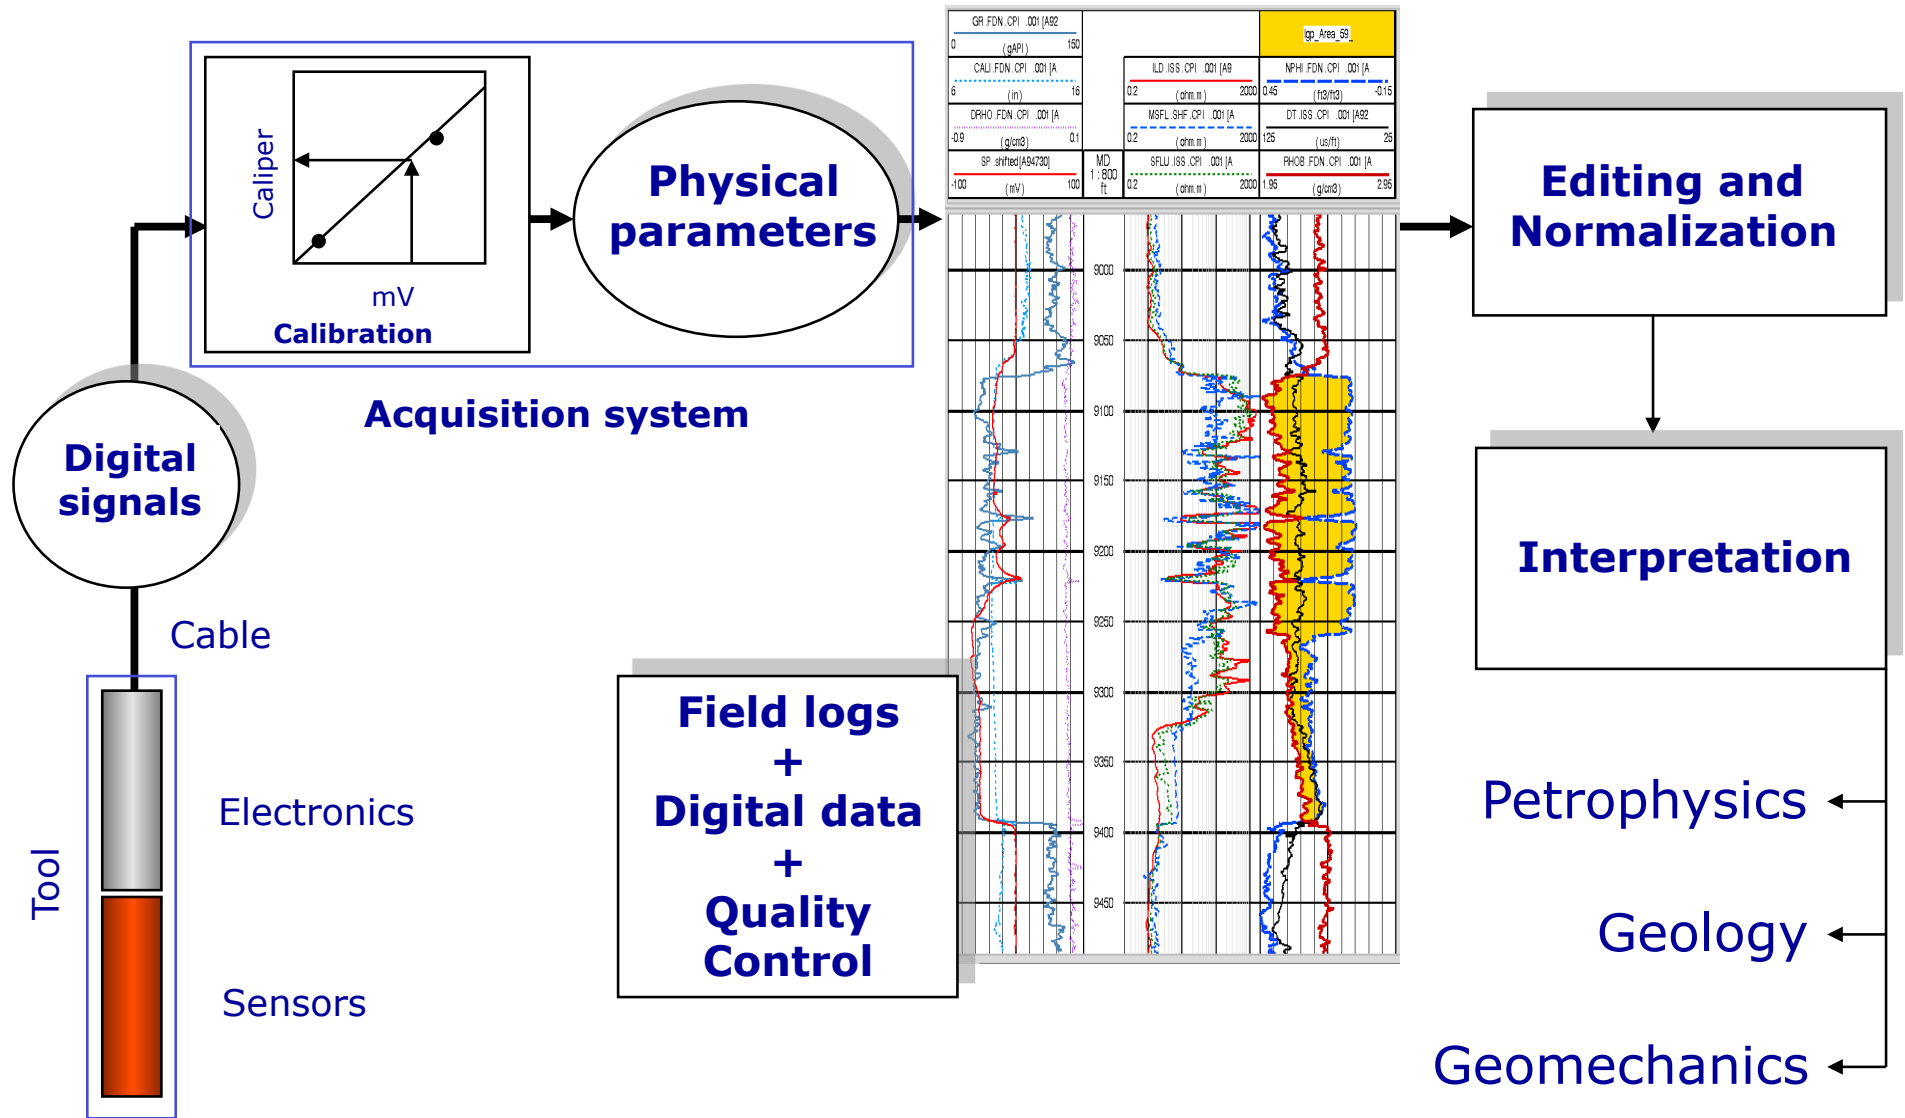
Caliper

mV

Calibration

Physical parameters

Acquisition system

Digital signals

Cable

Tool

Electronics

Sensors

GR .FDN .CPI .001 [A92
0 (gAPI) 150
CALI .FDN .CPI .001 [A
6 (in) 16
DPHO .FDN .CPI .001 [A
-0.9 (g/cm3) 0.1
SP .shifted [A94730]
-100 (mV) 100

MD
1 : 800
ft

ILD .ISS .CPI .001 [A9
0.2 (ohm.m) 2000
MSFL .SHF .CPI .001 [A
0.2 (ohm.m) 2000
SFLU .ISS .CPI .001 [A
0.2 (ohm.m) 2000

igp_Area_59
NPHI .FDN .CPI .001 [A
0.45 (ft3/ft3) -0.15
DT .ISS .CPI .001 [A92
125 (us/ft) 25
RHOB .FDN .CPI .001 [A
1.95 (g/cm3) 2.95

9000
9050
9100
9150
9200
9250
9300
9350
9400
9450

Field logs
+
Digital data
+
Quality Control

Editing and Normalization

Interpretation

Petrophysics

Geology

Geomechanics